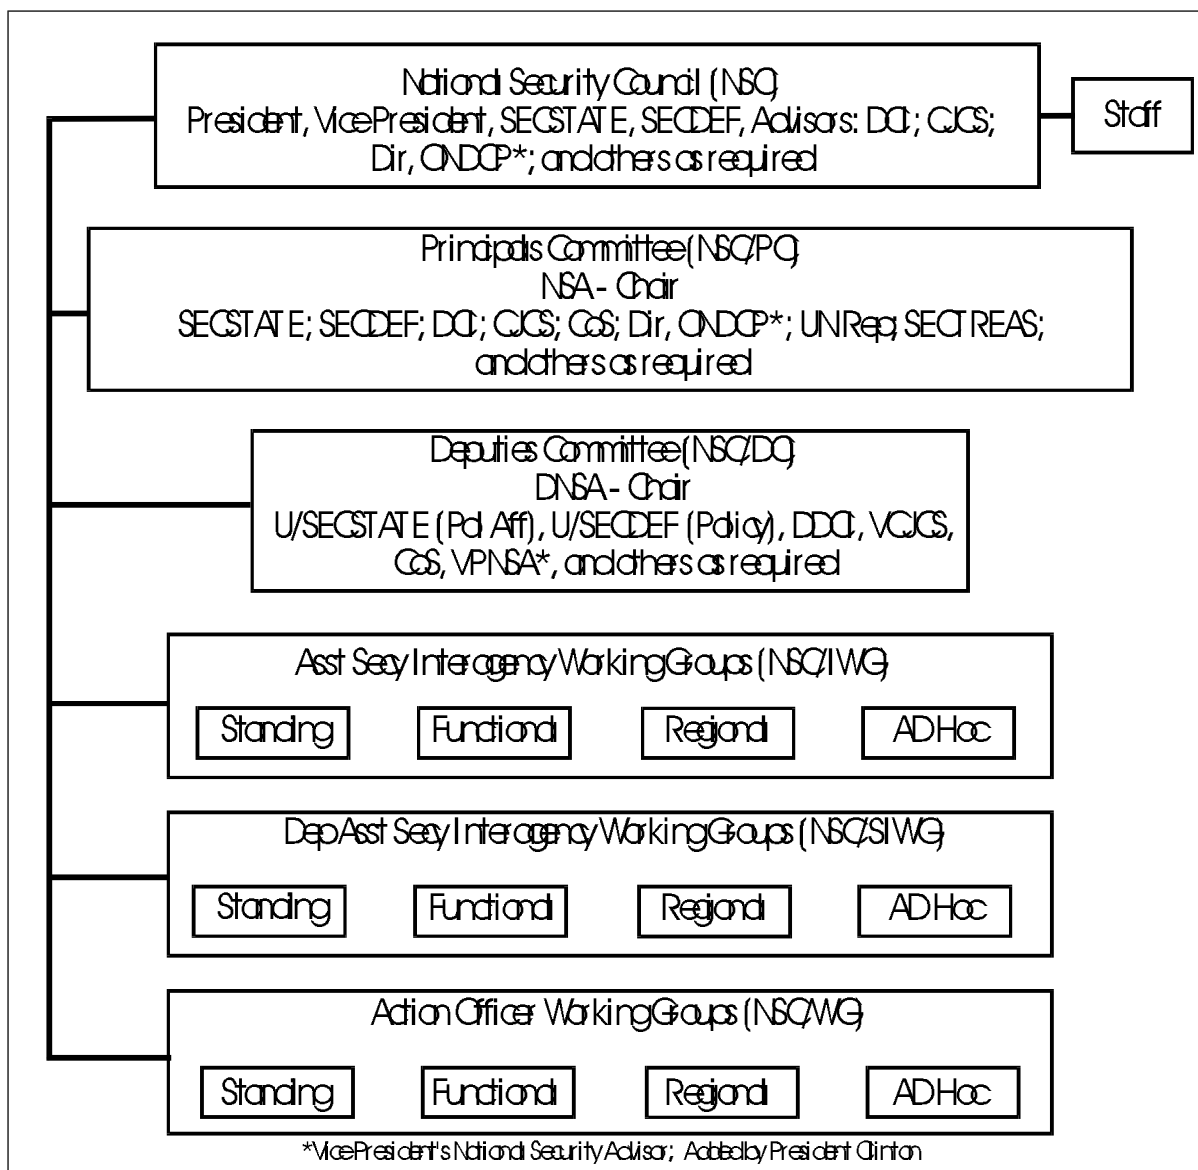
National Security Council (NSC)
President, Vice President, SECSTATE, SECDEF, Advisors: DCI; CJCS; Dir, ONDCP*; and others as required

Staff

Principals Committee (NSC/PC)
NSA - Chair
SECSTATE; SECDEF; DCI; CJCS; CoS; Dir, ONDCP*; UN Rep; SECTREAS; and others as required

Deputies Committee (NSC/DC)
DNSA - Chair
U/SECSTATE (Pol Aff), U/SECDEF (Policy), DDCI, VCJCS, CoS, VPNSA*, and others as required

Asst Secy Interagency Working Groups (NSC/IWG)

Standing
Functional
Regional
AD Hoc

Dep Asst Secy Interagency Working Groups (NSC/SIWG)

Standing
Functional
Regional
AD Hoc

Action Officer Working Groups (NSC/WG)

Standing
Functional
Regional
AD Hoc

*Vice President's National Security Advisor; Added by President Clinton